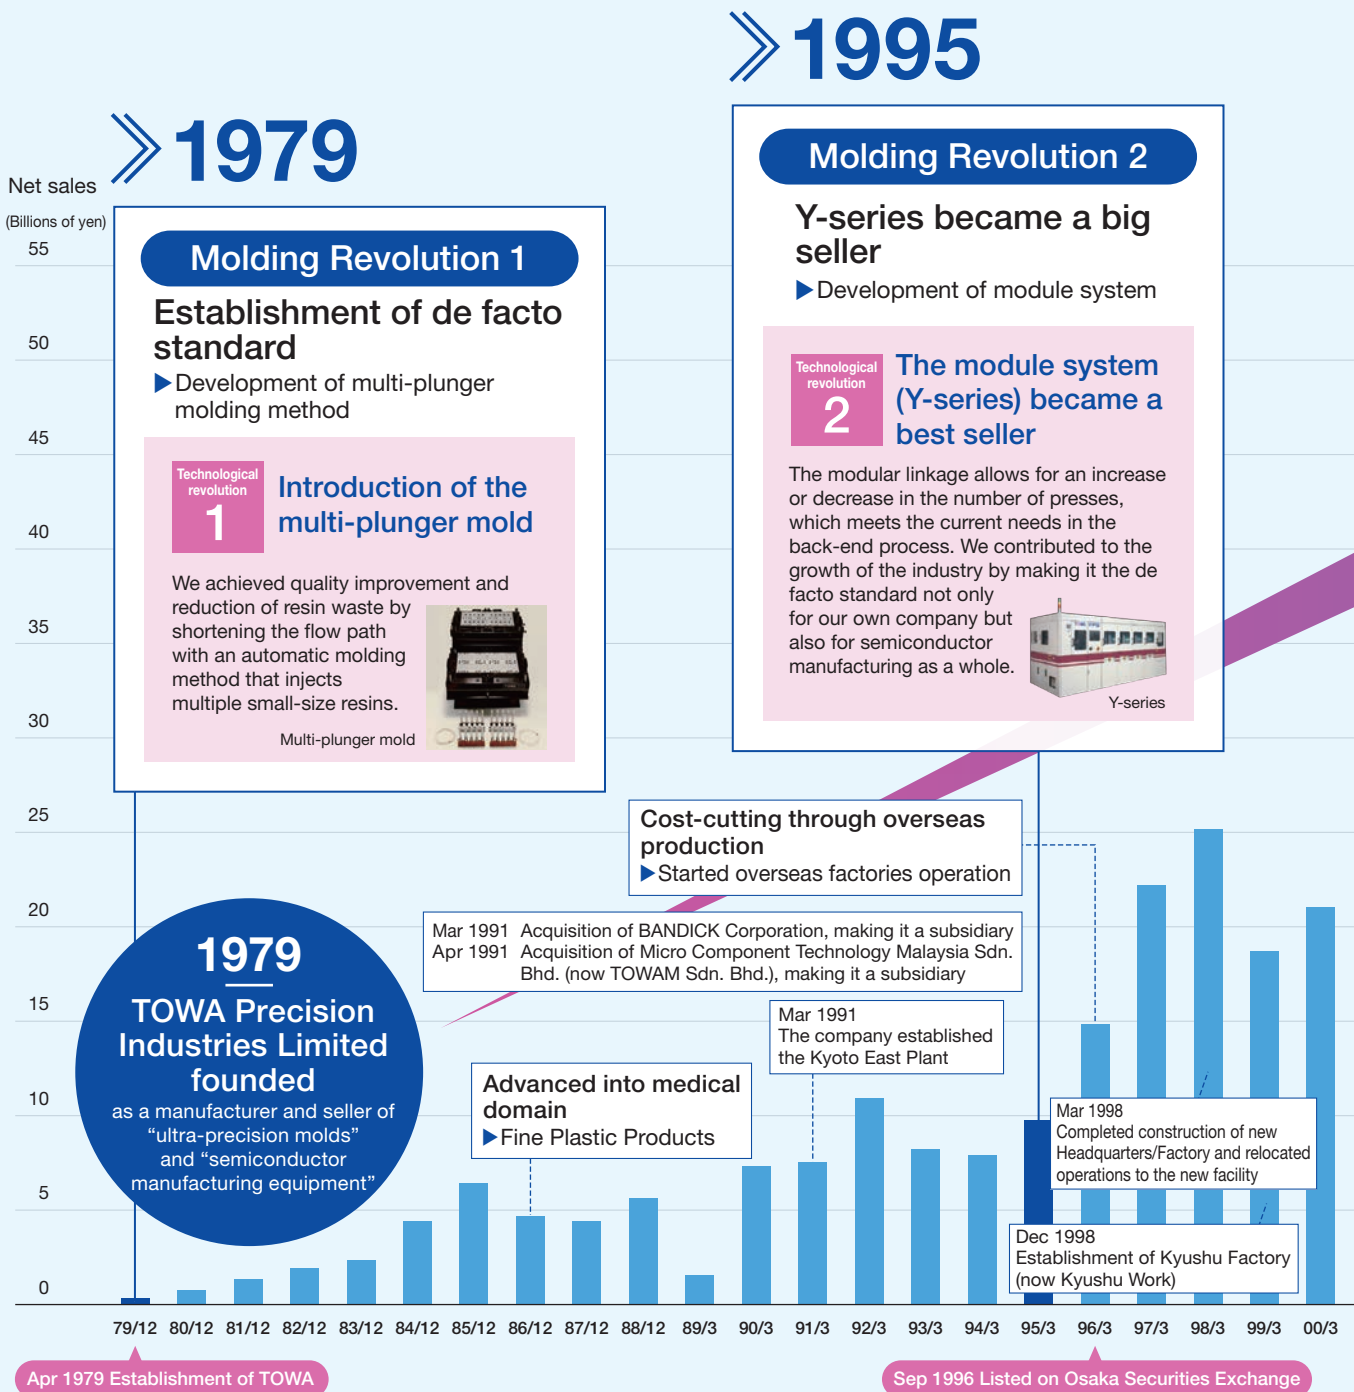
1995

1979

Net sales
(Billions of yen)

55
50
45
40
35
30
25
20
15
10
5
0

Molding Revolution 1

Establishment of de facto standard

▶Development of multi-plunger molding method

Technological revolution 1

Introduction of the multi-plunger mold

We achieved quality improvement and reduction of resin waste by shortening the flow path with an automatic molding method that injects multiple small-size resins.

Multi-plunger mold

Molding Revolution 2

Y-series became a big seller

▶Development of module system

Technological revolution 2

The module system (Y-series) became a best seller

The modular linkage allows for an increase or decrease in the number of presses, which meets the current needs in the back-end process. We contributed to the growth of the industry by making it the de facto standard not only for our own company but also for semiconductor manufacturing as a whole.

Y-series

Cost-cutting through overseas production
▶Started overseas factories operation

Mar 1991 Acquisition of BANDICK Corporation, making it a subsidiary
Apr 1991 Acquisition of Micro Component Technology Malaysia Sdn. Bhd. (now TOWAM Sdn. Bhd.), making it a subsidiary

Mar 1991
The company established the Kyoto East Plant

1979
TOWA Precision Industries Limited founded
as a manufacturer and seller of “ultra-precision molds” and “semiconductor manufacturing equipment”

Advanced into medical domain
▶Fine Plastic Products

Mar 1998
Completed construction of new Headquarters/Factory and relocated operations to the new facility

Dec 1998
Establishment of Kyushu Factory (now Kyushu Work)

79/12 80/12 81/12 82/12 83/12 84/12 85/12 86/12 87/12 88/12 89/3 90/3 91/3 92/3 93/3 94/3 95/3 96/3 97/3 98/3 99/3 00/3

Apr 1979 Establishment of TOWA

Sep 1996 Listed on Osaka Securities Exchange